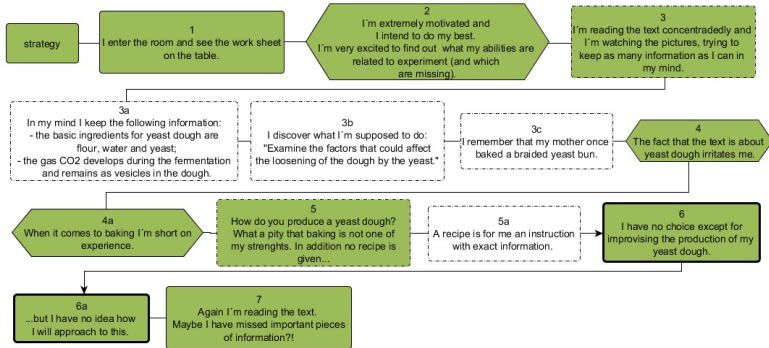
strategy

1
I enter the room and see the work sheet on the table.

2
I´m extremely motivated and I intend to do my best. I´m very excited to find out what my abilities are related to experiment (and which are missing).

3
I´m reading the text concentratedly and I´m watching the pictures, trying to keep as many information as I can in my mind.

3a
In my mind I keep the following information:
- the basic ingredients for yeast dough are flour, water and yeast;
- the gas CO2 develops during the fermentation and remains as vesicles in the dough.

3b
I discover what I´m supposed to do: "Examine the factors that could affect the loosening of the dough by the yeast."

3c
I remember that my mother once baked a braided yeast bun.

4
The fact that the text is about yeast dough irritates me.

4a
When it comes to baking I´m short on experience.

5
How do you produce a yeast dough? What a pity that baking is not one of my strenghts. In addition no recipe is given...

5a
A recipe is for me an instruction with exact information.

6
I have no choice except for improvising the production of my yeast dough.

6a
...but I have no idea how I will approach to this.

7
Again I´m reading the text. Maybe I have missed important pieces of information?!